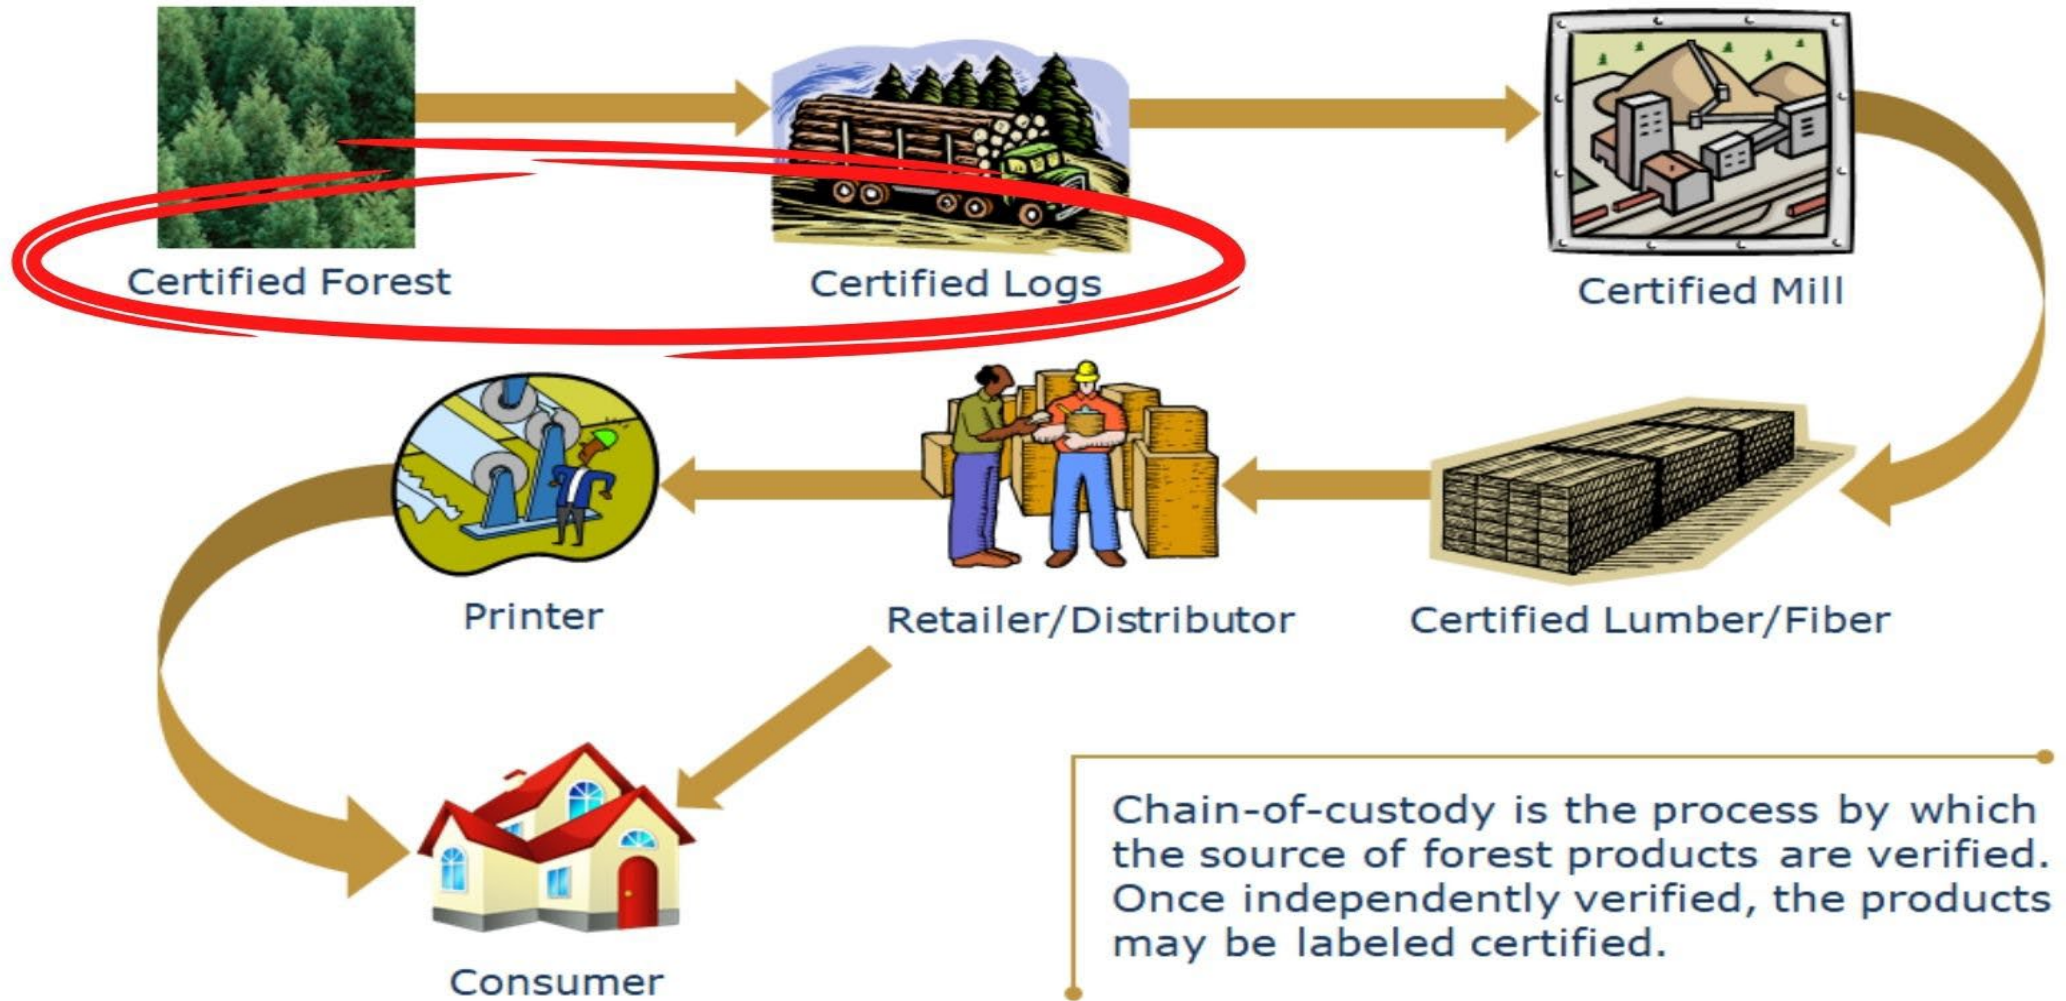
Certified Forest

Certified Logs

Certified Mill

Certified Lumber/Fiber

Retailer/Distributor

Printer

Consumer

Chain-of-custody is the process by which the source of forest products are verified. Once independently verified, the products may be labeled certified.